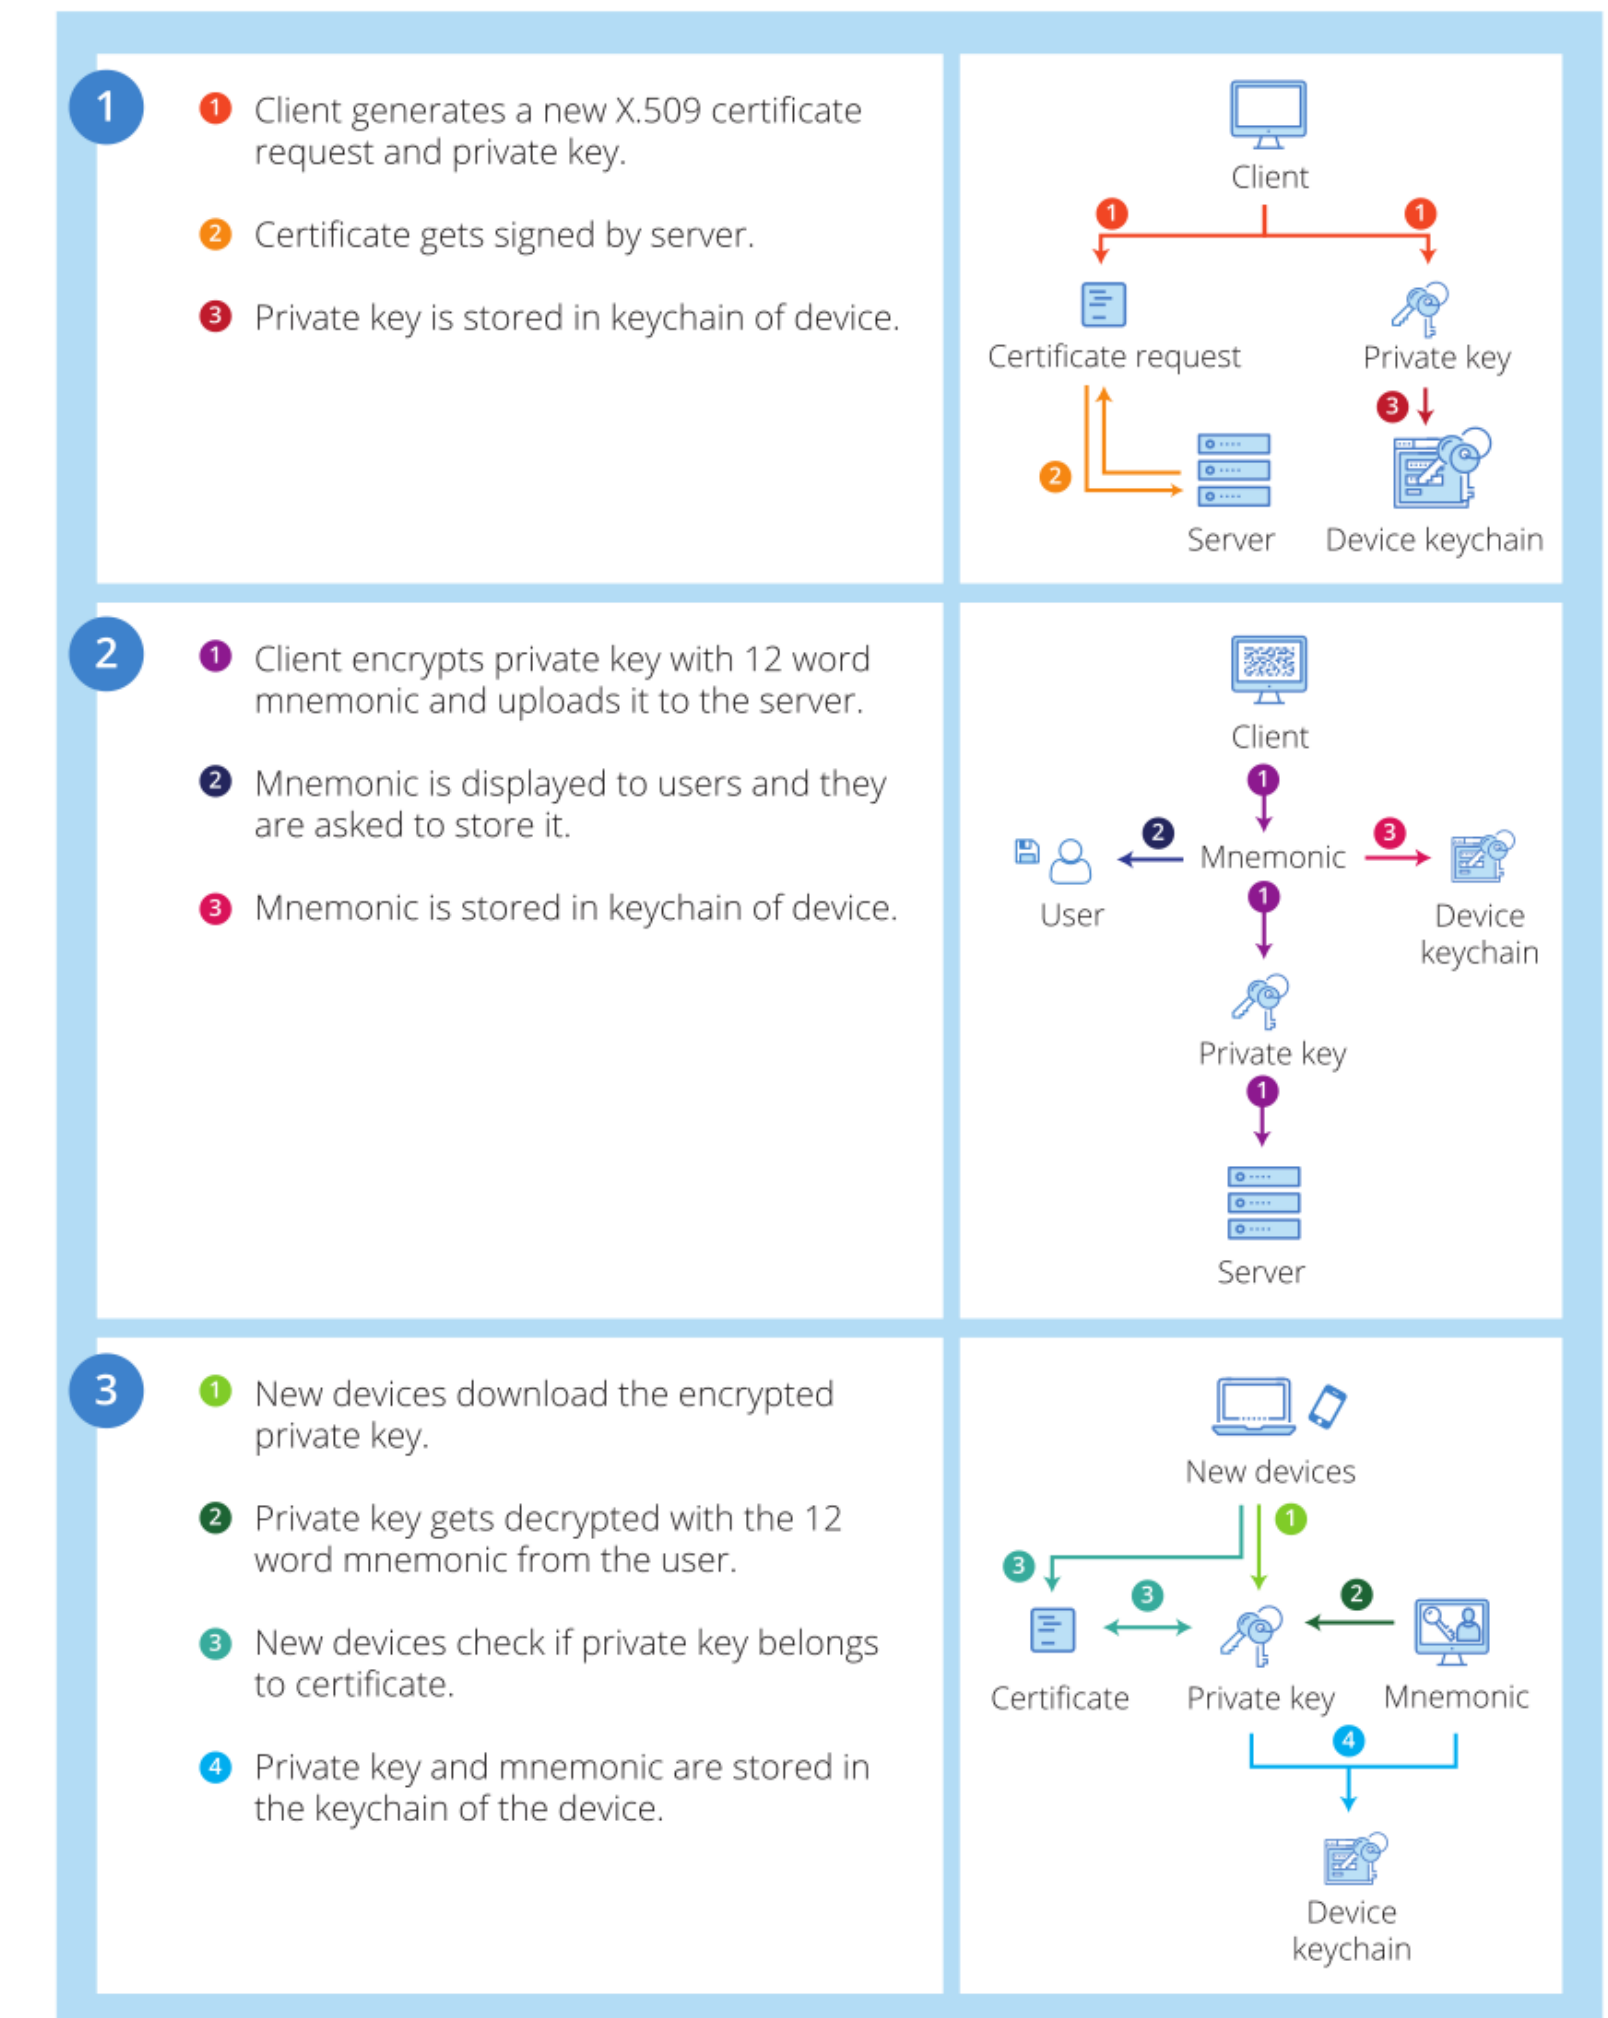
1

1 Client generates a new X.509 certificate request and private key.

2 Certificate gets signed by server.

3 Private key is stored in keychain of device.

Client

1 1

Certificate request

Private key

3

2

Server

Device keychain

2

1 Client encrypts private key with 12 word mnemonic and uploads it to the server.

2 Mnemonic is displayed to users and they are asked to store it.

3 Mnemonic is stored in keychain of device.

Client

1

2 Mnemonic 3

User

1

Device keychain

Private key

1

Server

3

1 New devices download the encrypted private key.

2 Private key gets decrypted with the 12 word mnemonic from the user.

3 New devices check if private key belongs to certificate.

4 Private key and mnemonic are stored in the keychain of the device.

New devices

1

3

3

2

Certificate

Private key

Mnemonic

4

Device keychain